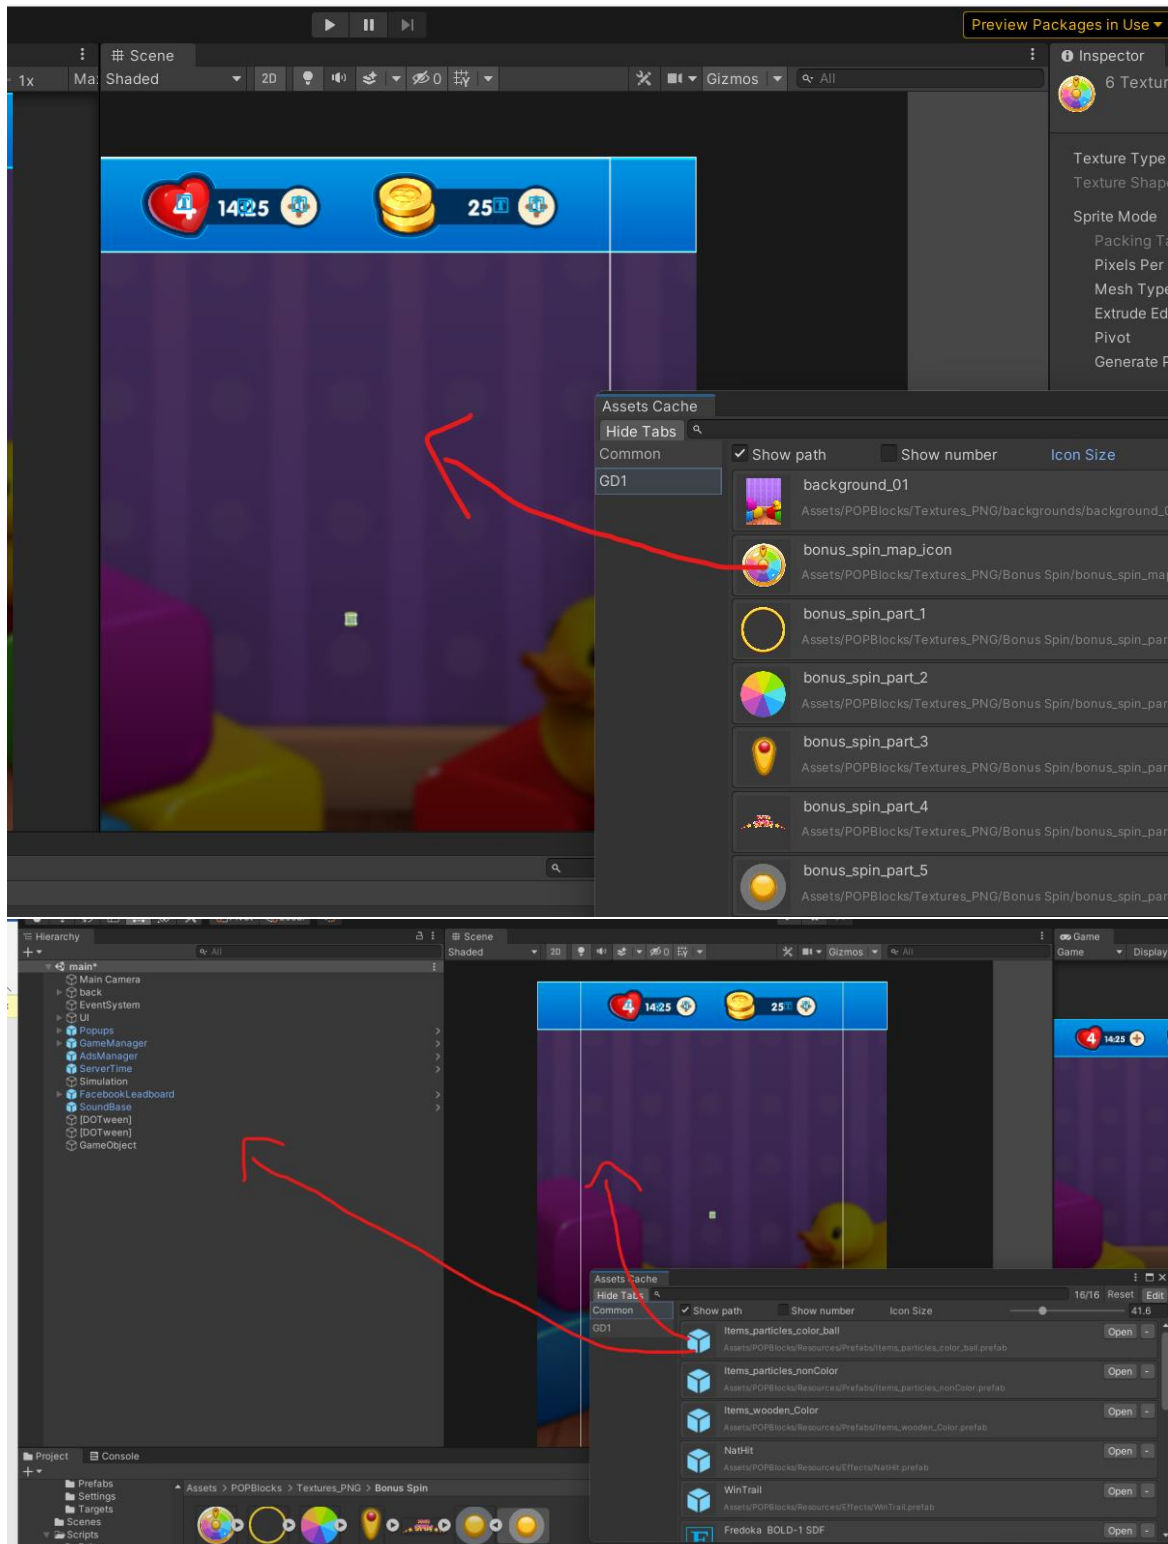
Preview Packages in Use

# Scene
1x Ma Shaded 2D 0 Gizmos All
Inspector
6 Textur
Texture Type
Texture Shap
Sprite Mode
Packing T
Pixels Per
Mesh Type
Extrude Ed
Pivot
Generate P

1425 25

Assets Cache
Hide Tabs
Common
GD1
Show path
Show number
Icon Size
background_01
Assets/POPBlocks/Textures_PNG/backgrounds/background_
bonus_spin_map_icon
Assets/POPBlocks/Textures_PNG/Bonus Spin/bonus_spin_ma
bonus_spin_part_1
Assets/POPBlocks/Textures_PNG/Bonus Spin/bonus_spin_par
bonus_spin_part_2
Assets/POPBlocks/Textures_PNG/Bonus Spin/bonus_spin_par
bonus_spin_part_3
Assets/POPBlocks/Textures_PNG/Bonus Spin/bonus_spin_par
bonus_spin_part_4
Assets/POPBlocks/Textures_PNG/Bonus Spin/bonus_spin_par
bonus_spin_part_5
Assets/POPBlocks/Textures_PNG/Bonus Spin/bonus_spin_par

Hierarchy
All
main*
Main Camera
back
EventSystem
UI
Popups
GameManager
AdsManager
ServerTime
Simulation
FacebookLeadboard
SoundBase
[DOTween]
[DOTween]
GameObject

# Scene
Shaded 2D 0 Gizmos All
Game
Game Display

1425 25
4 1425

Assets Cache
Hide Tabs
16/16 Reset Edit
Common
Show path
Show number
Icon Size
41.6
GD1
Items_particles_color_ball
Open
Assets/POPBlocks/Resources/Prefabs/Items_particles_color_ball.prefab
Items_particles_nonColor
Open
Assets/POPBlocks/Resources/Prefabs/Items_particles_nonColor.prefab
Items_wooden_Color
Open
Assets/POPBlocks/Resources/Prefabs/Items_wooden_Color.prefab
NatHit
Open
Assets/POPBlocks/Resources/Effects/NatHit.prefab
WinTrail
Open
Assets/POPBlocks/Resources/Effects/WinTrail.prefab
Fredoka BOLD-1 SDF
Open

Project
Console
Prefabs
Settings
Targets
Scenes
Scripts
Assets > POPBlocks > Textures_PNG > Bonus Spin